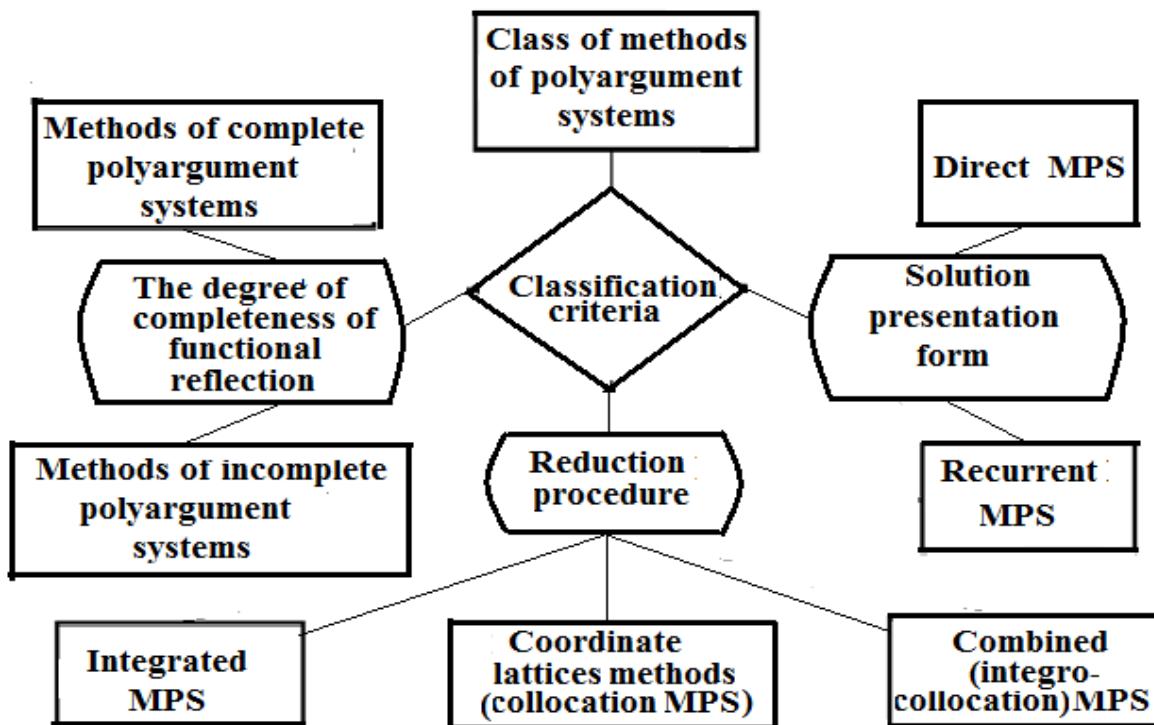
Class of methods of polyargument systems

Methods of complete polyargument systems

Direct MPS

The degree of completeness of functional reflection

Classification criteria

Solution presentation form

Methods of incomplete polyargument systems

Reduction procedure

Recurrent MPS

Integrated MPS

Coordinate lattices methods (collocation MPS)

Combined (integro-collocation) MPS